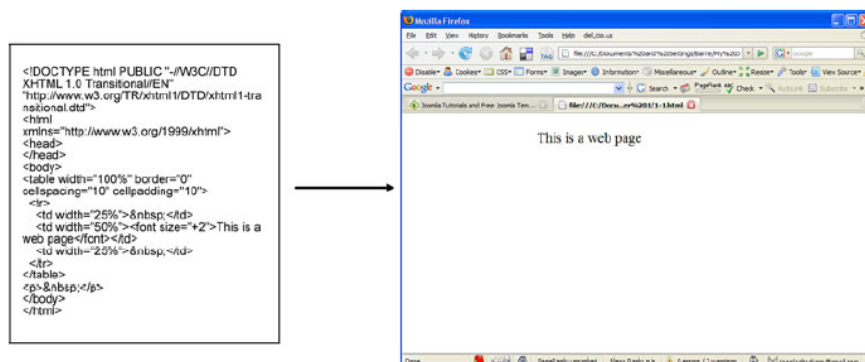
<!DOCTYPE html PUBLIC "-//W3C//DTD XHTML 1.0 Transitional//EN" "http://www.w3.org/TR/xhtml1/DTD/xhtml1-transitional.dtd">
<html xmlns="http://www.w3.org/1999/xhtml">
<head>
</head>
<body>
<table width="100%" border="0" cellspacing="10" cellpadding="10">
<tr>
<td width="25%">&nbsp;</td>
<td width="50%"><font size="+2">This is a web page</font></td>
<td width="25%">&nbsp;</td>
</tr>
</table>
<p>&nbsp;</p>
</body>
</html>

Mozilla Firefox

File Edit View History Bookmarks Tools Help del.icio.us

file:///C:/Documents%20and%20Settings/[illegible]

Disable Cookies CSS Forms Images Information Miscellaneous Outline Resize Tools View Source

Google Search PageRank Check AutoLink Subscribe

Joomla Tutorials and Free Joomla Tem... file:///C:/Docu...er%201/1-1.html

This is a web page

Done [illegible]